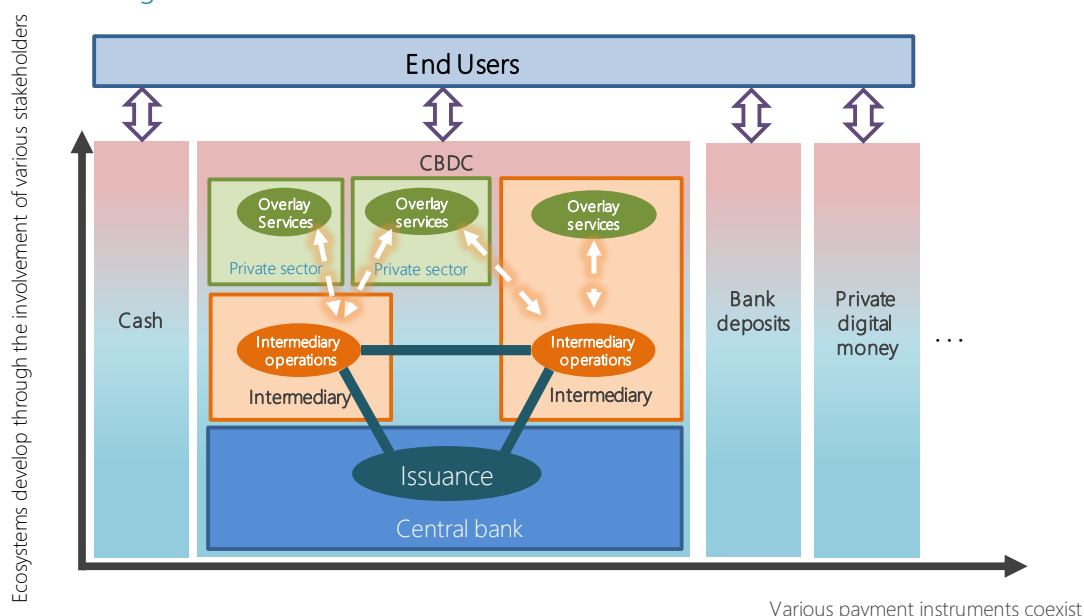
End Users

CBDC

Overlay Services

Private sector

Overlay services

Private sector

Overlay services

Cash

Intermediary operations

Intermediary

Intermediary operations

Intermediary

Issuance

Central bank

Bank deposits

Private digital money

. . .

Ecosystems develop through the involvement of various stakeholders

Various payment instruments coexist